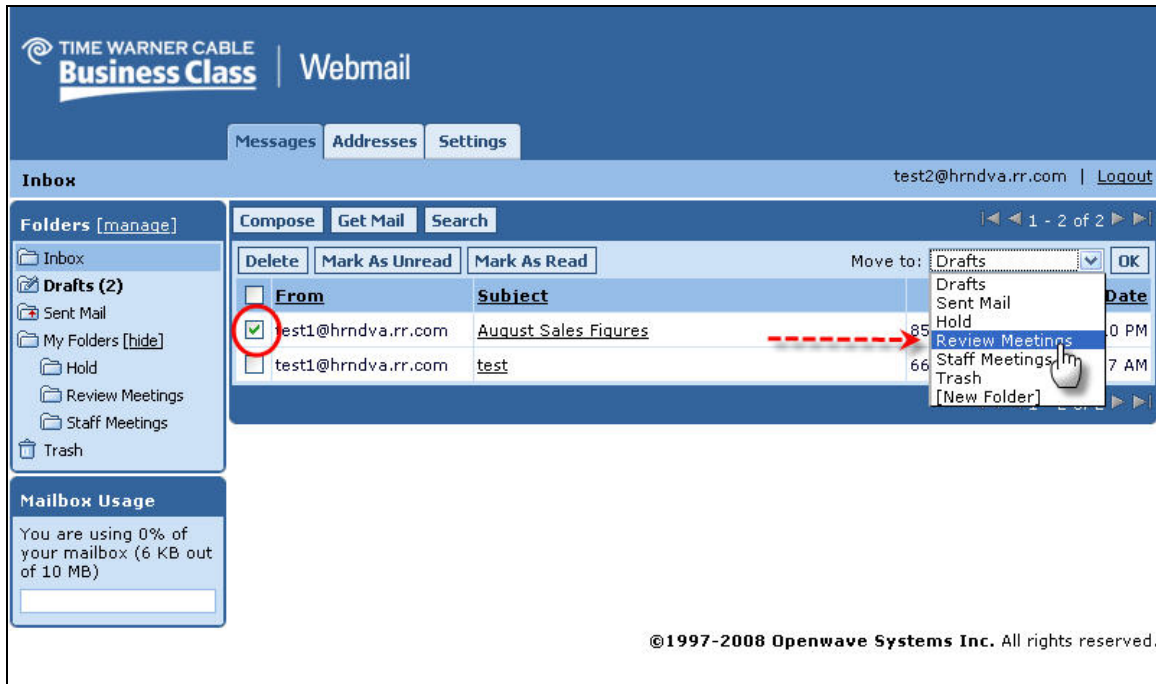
TIME WARNER CABLE
Business Class | Webmail

Messages Addresses Settings

Inbox

test2@hrndva.rr.com | Logout

Folders [manage]

Inbox
Drafts (2)
Sent Mail
My Folders [hide]
Hold
Review Meetings
Staff Meetings
Trash

Mailbox Usage

You are using 0% of your mailbox (6 KB out of 10 MB)

Compose Get Mail Search

1 - 2 of 2

Delete Mark As Unread Mark As Read

Move to: Drafts OK

Drafts
Sent Mail
Hold
Review Meetings
Staff Meetings
Trash
[New Folder]

| | From | Subject | | Date |
|---|---|---|---|---|
| ☑ | test1@hrndva.rr.com | August Sales Figures | 85 | 0 PM |
| ☐ | test1@hrndva.rr.com | test | 66 | 7 AM |

©1997-2008 Openwave Systems Inc. All rights reserved.